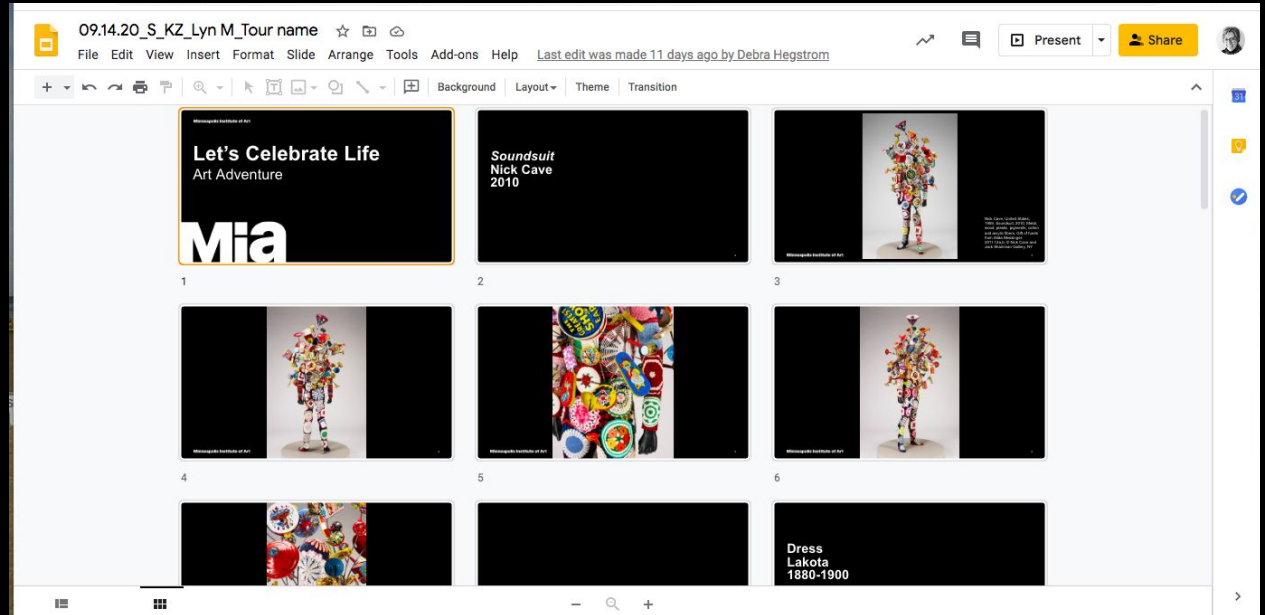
09.14.20_S_KZ_Lyn M_Tour name

File Edit View Insert Format Slide Arrange Tools Add-ons Help Last edit was made 11 days ago by Debra Hegstrom

Present

Share

Background Layout Theme Transition

Minneapolis Institute of Art

Let's Celebrate Life
Art Adventure

Mia

1

Soundsuit
Nick Cave
2010

2

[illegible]

Minneapolis Institute of Art

3

Minneapolis Institute of Art

4

Minneapolis Institute of Art

5

Minneapolis Institute of Art

6

Dress
Lakota
1880-1900